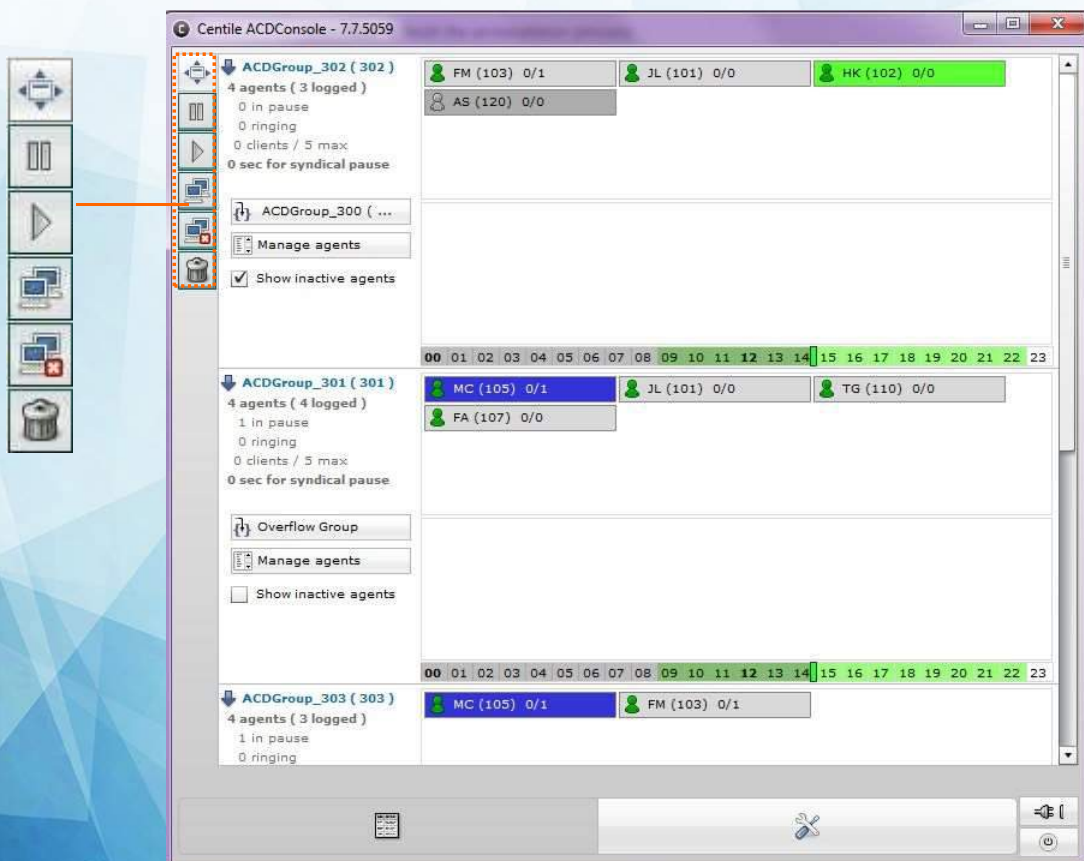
Centile ACDConsole - 7.7.5059

ACDGroup_302 ( 302 )
4 agents ( 3 logged )
0 in pause
0 ringing
0 clients / 5 max
0 sec for syndical pause

FM (103) 0/1
JL (101) 0/0
HK (102) 0/0
AS (120) 0/0

ACDGroup_300 ( ...
Manage agents
Show inactive agents

00 01 02 03 04 05 06 07 08 09 10 11 12 13 14 15 16 17 18 19 20 21 22 23

ACDGroup_301 ( 301 )
4 agents ( 4 logged )
1 in pause
0 ringing
0 clients / 5 max
0 sec for syndical pause

MC (105) 0/1
JL (101) 0/0
TG (110) 0/0
FA (107) 0/0

Overflow Group
Manage agents
Show inactive agents

00 01 02 03 04 05 06 07 08 09 10 11 12 13 14 15 16 17 18 19 20 21 22 23

ACDGroup_303 ( 303 )
4 agents ( 3 logged )
1 in pause
0 ringing

MC (105) 0/1
FM (103) 0/1